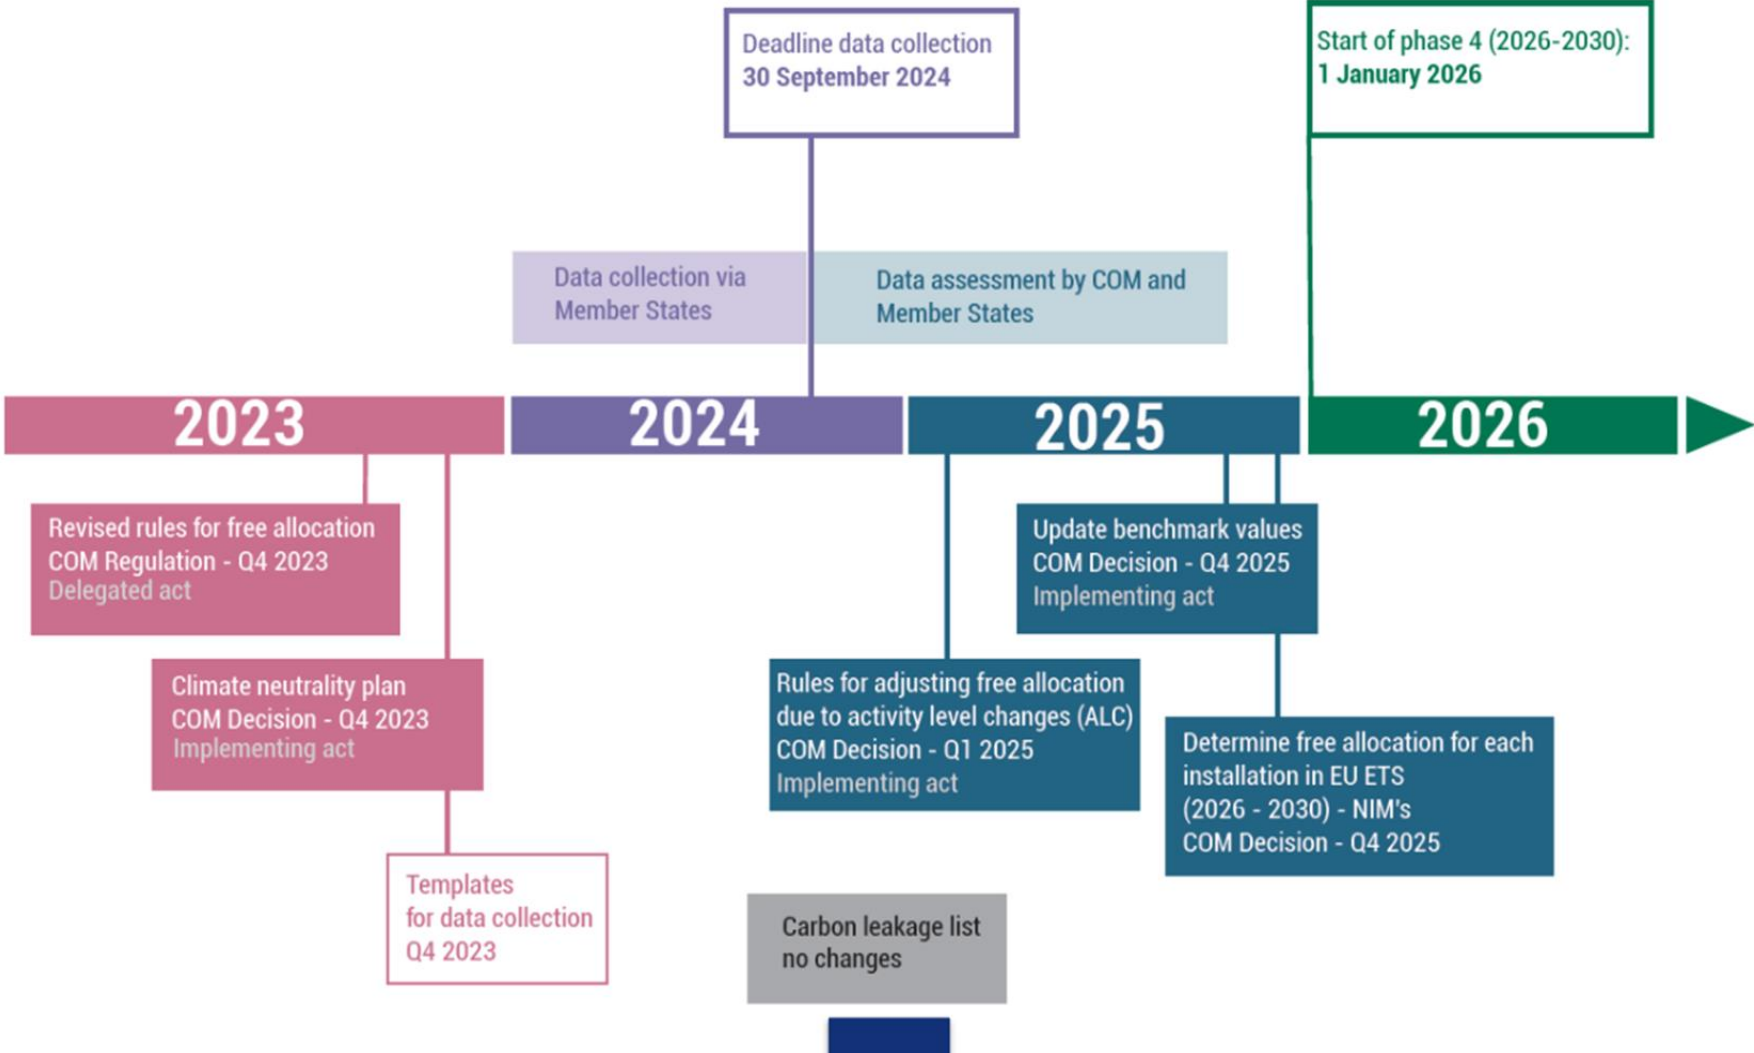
Deadline data collection
30 September 2024

Start of phase 4 (2026-2030):
1 January 2026

Data collection via Member States

Data assessment by COM and Member States

2023

2024

2025

2026

Revised rules for free allocation
COM Regulation - Q4 2023
Delegated act

Climate neutrality plan
COM Decision - Q4 2023
Implementing act

Templates
for data collection
Q4 2023

Update benchmark values
COM Decision - Q4 2025
Implementing act

Rules for adjusting free allocation due to activity level changes (ALC)
COM Decision - Q1 2025
Implementing act

Determine free allocation for each installation in EU ETS
(2026 - 2030) - NIM's
COM Decision - Q4 2025

Carbon leakage list
no changes